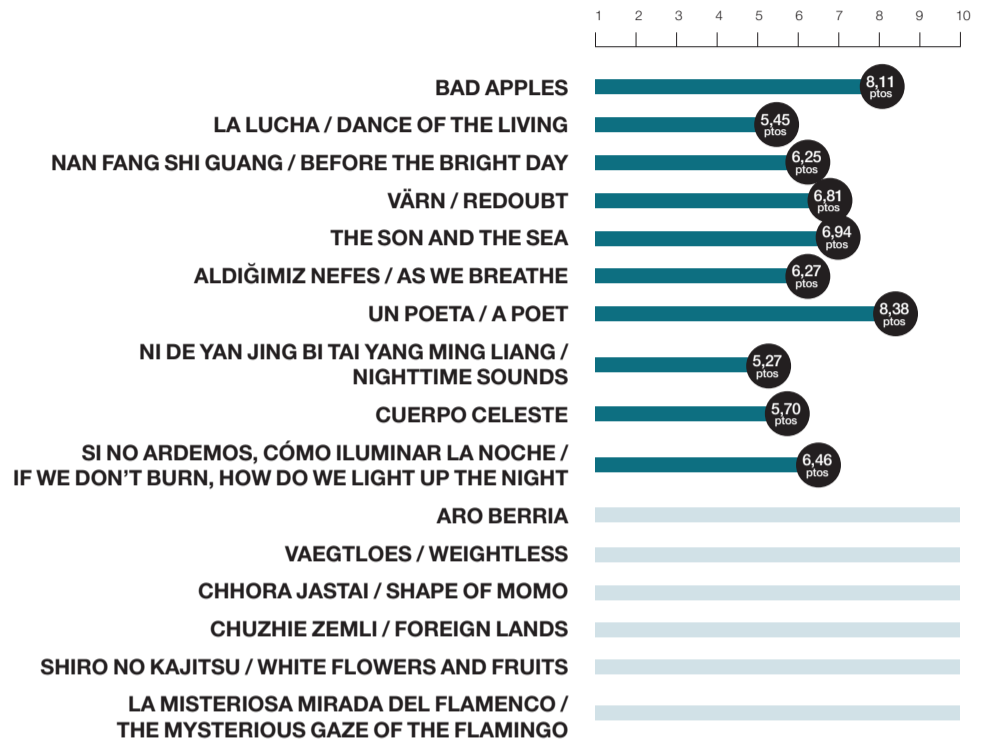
1 2 3 4 5 6 7 8 9 10

BAD APPLES 8,11 ptos

LA LUCHA / DANCE OF THE LIVING 5,45 ptos

NAN FANG SHI GUANG / BEFORE THE BRIGHT DAY 6,25 ptos

VÄRN / REDOUBT 6,81 ptos

THE SON AND THE SEA 6,94 ptos

ALDIĞIMIZ NEFES / AS WE BREATHE 6,27 ptos

UN POETA / A POET 8,38 ptos

NI DE YAN JING BI TAI YANG MING LIANG / NIGHTTIME SOUNDS 5,27 ptos

CUERPO CELESTE 5,70 ptos

SI NO ARDEMOS, CÓMO ILUMINAR LA NOCHE / IF WE DON'T BURN, HOW DO WE LIGHT UP THE NIGHT 6,46 ptos

ARO BERRIA

VAEGTLOES / WEIGHTLESS

CHHORA JASTAI / SHAPE OF MOMO

CHUZHIE ZEMLI / FOREIGN LANDS

SHIRO NO KAJITSU / WHITE FLOWERS AND FRUITS

LA MISTERIOSA MIRADA DEL FLAMENCO / THE MYSTERIOUS GAZE OF THE FLAMINGO